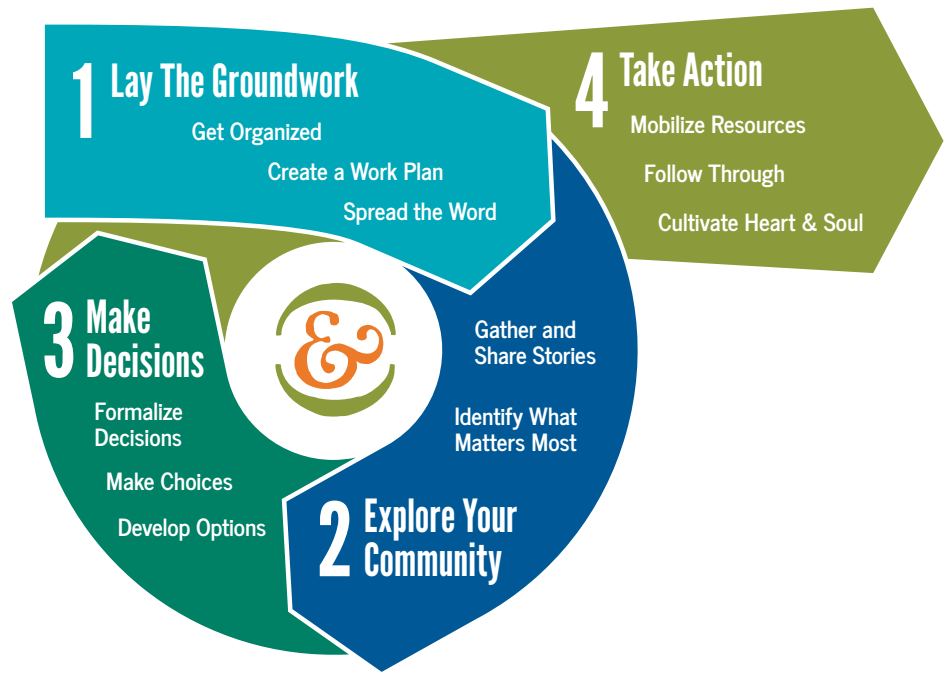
1 Lay The Groundwork

Get Organized

Create a Work Plan

Spread the Word

4 Take Action

Mobilize Resources

Follow Through

Cultivate Heart & Soul

&

Gather and Share Stories

Identify What Matters Most

2 Explore Your Community

3 Make Decisions

Formalize Decisions

Make Choices

Develop Options